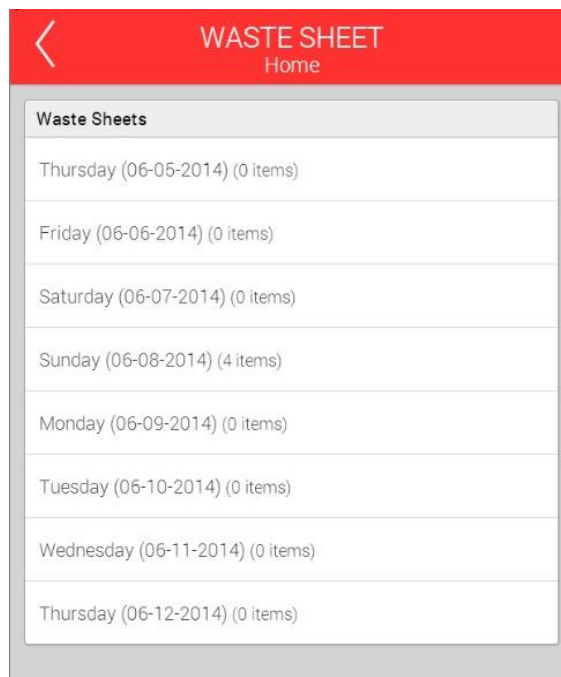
WASTE SHEET
Home

Waste Sheets

Thursday (06-05-2014) (0 items)

Friday (06-06-2014) (0 items)

Saturday (06-07-2014) (0 items)

Sunday (06-08-2014) (4 items)

Monday (06-09-2014) (0 items)

Tuesday (06-10-2014) (0 items)

Wednesday (06-11-2014) (0 items)

Thursday (06-12-2014) (0 items)